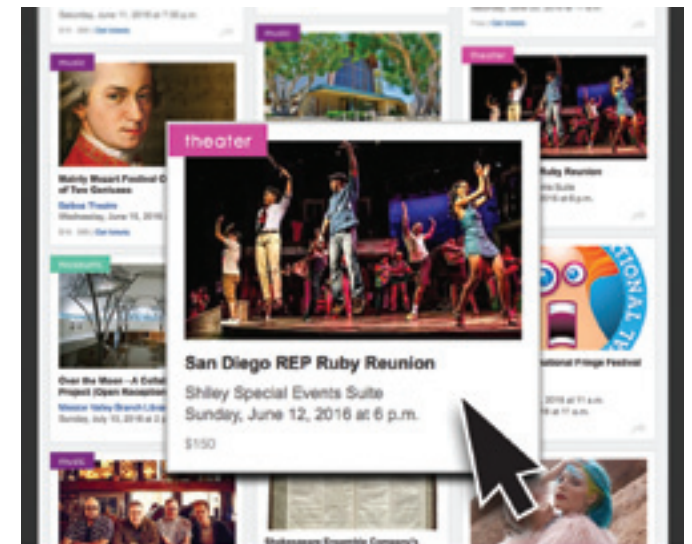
Saturday, June 11, 2016 at 7:30 p.m.

music

theater

music

Mainly Mozart Festival: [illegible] of Two Geniuses

Balboa Theatre

Wednesday, June 15, 2016 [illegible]

museum

Over the Moon – A Collab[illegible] Project (Open Reception)

Mission Valley Branch Libr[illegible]

theater

San Diego REP Ruby Reunion

Shiley Special Events Suite

Sunday, June 12, 2016 at 6 p.m.

$150

Ruby Reunion

Suite

2016 at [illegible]

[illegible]ational Fringe Festival

music

Shakespeare Ensemble Company's